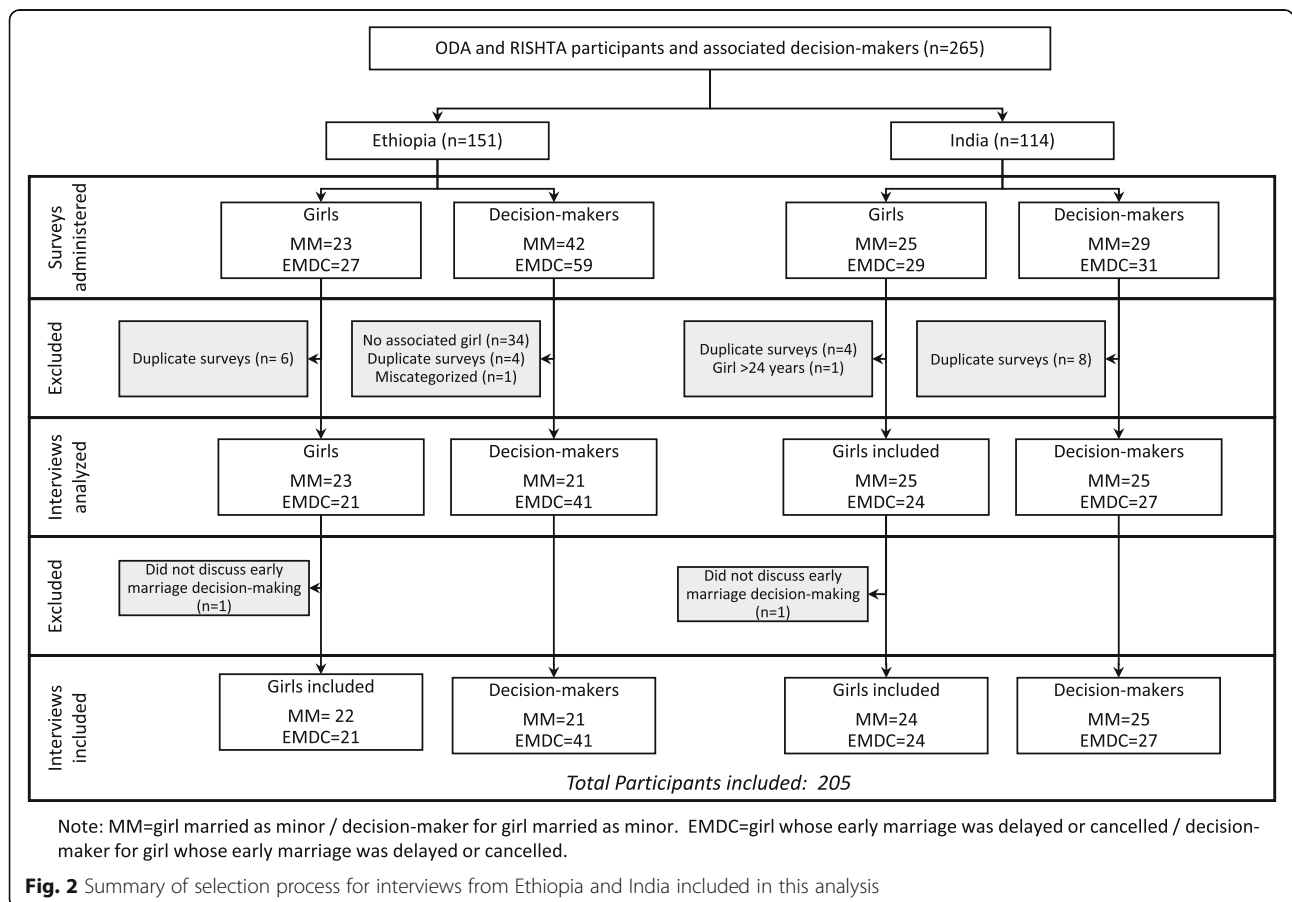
ODA and RISHTA participants and associated decision-makers (n=265)

Ethiopia (n=151)

India (n=114)

Surveys administered

Girls
MM=23
EMDC=27

Decision-makers
MM=42
EMDC=59

Girls
MM=25
EMDC=29

Decision-makers
MM=29
EMDC=31

Excluded

Duplicate surveys (n= 6)

No associated girl (n=34)
Duplicate surveys (n=4)
Miscategorized (n=1)

Duplicate surveys (n=4)
Girl >24 years (n=1)

Duplicate surveys (n= 8)

Interviews analyzed

Girls
MM=23
EMDC=21

Decision-makers
MM=21
EMDC=41

Girls included
MM=25
EMDC=24

Decision-makers
MM=25
EMDC=27

Excluded

Did not discuss early marriage decision-making (n=1)

Did not discuss early marriage decision-making (n=1)

Interviews included

Girls included
MM= 22
EMDC=21

Decision-makers
MM=21
EMDC=41

Girls included
MM=24
EMDC=24

Decision-makers
MM=25
EMDC=27

Total Participants included: 205

Note: MM=girl married as minor / decision-maker for girl married as minor. EMDC=girl whose early marriage was delayed or cancelled / decision-maker for girl whose early marriage was delayed or cancelled.

Fig. 2 Summary of selection process for interviews from Ethiopia and India included in this analysis